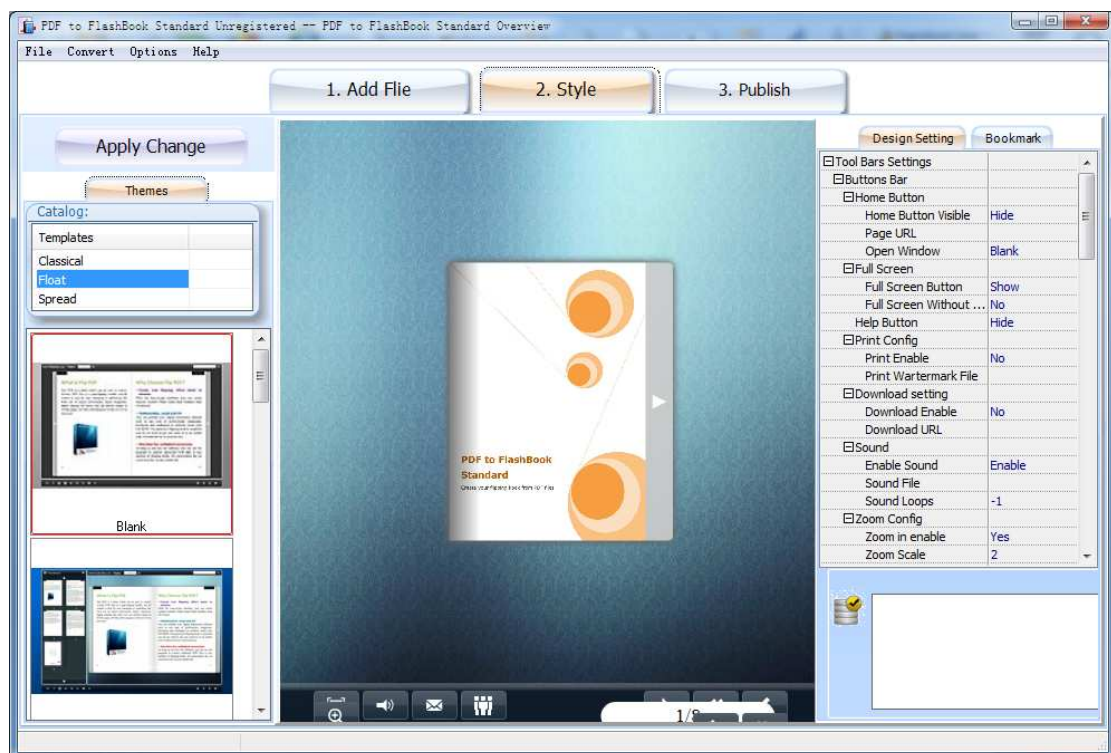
PDF to FlashBook Standard Unregistered -- PDF to FlashBook Standard Overview

File Convert Options Help

1. Add Flie
2. Style
3. Publish

Apply Change

Themes

Catalog:

| Templates |
|---|
| Classical |
| Float |
| Spread |

Blank

PDF to FlashBook Standard
Create your flipping book from PDF files

Design Setting
Bookmark

| ⊟Tool Bars Settings | |
|---|---|
| ⊟Buttons Bar | |
| ⊟Home Button | |
| Home Button Visible | Hide |
| Page URL | |
| Open Window | Blank |
| ⊟Full Screen | |
| Full Screen Button | Show |
| Full Screen Without ... | No |
| Help Button | Hide |
| ⊟Print Config | |
| Print Enable | No |
| Print Wartermark File | |
| ⊟Download setting | |
| Download Enable | No |
| Download URL | |
| ⊟Sound | |
| Enable Sound | Enable |
| Sound File | |
| Sound Loops | -1 |
| ⊟Zoom Config | |
| Zoom in enable | Yes |
| Zoom Scale | 2 |

1/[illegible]